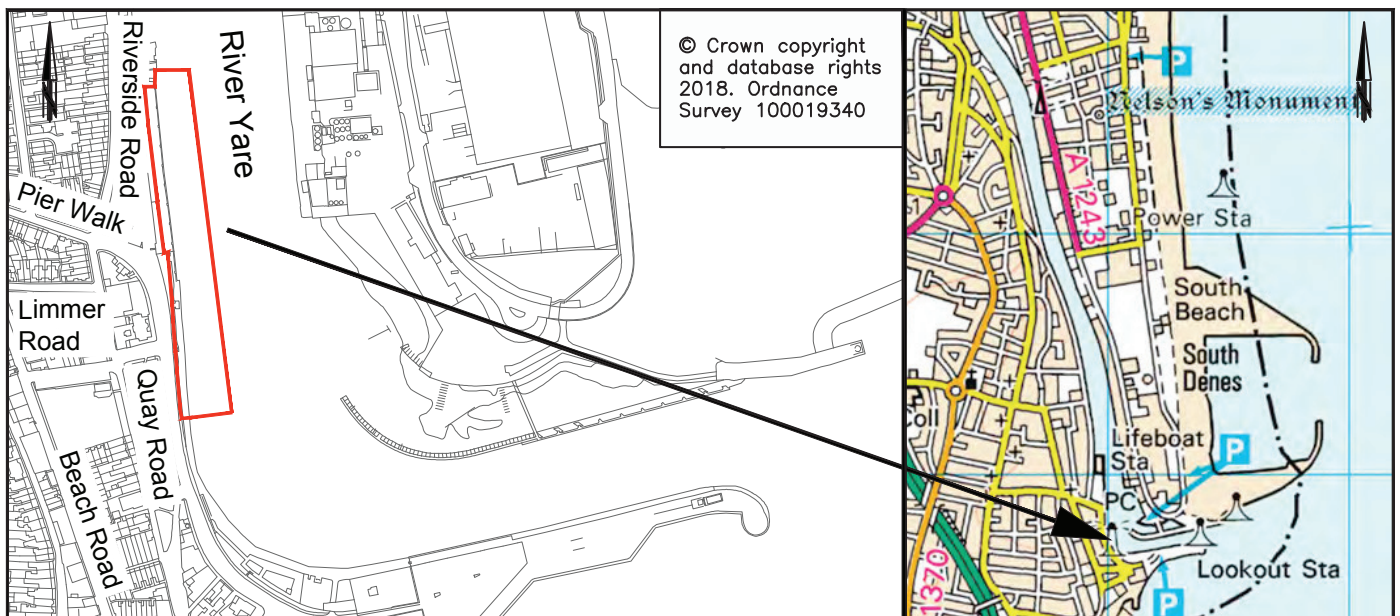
Riverside Road

River Yare

© Crown copyright and database rights 2018. Ordnance Survey 100019340

Pier Walk

Limmer Road

Quay Road

Beach Road

P

Nelson's Monument

A 1243

Power Sta

South Beach

South Denes

Coll

Lifeboat Sta

P

PC

Lookout Sta

P

1370